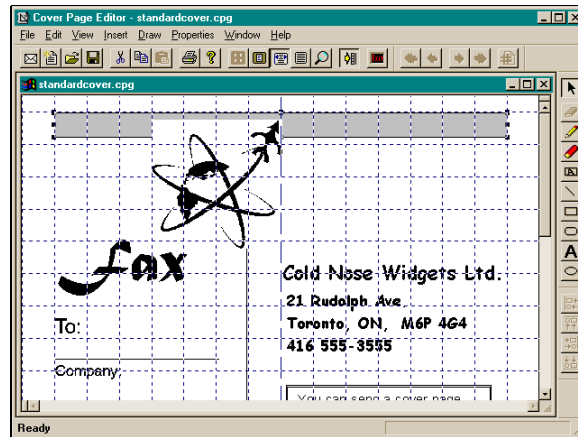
Cover Page Editor - standardcover.cpg

File Edit View Insert Draw Properties Window Help

standardcover.cpg

Fax

Cold Nose Widgets Ltd.
21 Rudolph Ave.
Toronto, ON, M6P 4G4
416 555-3555

To:

Company:

You can send a cover page

Ready